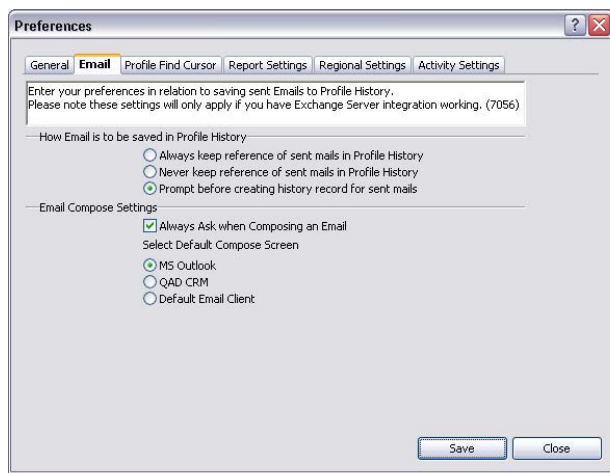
Preferences

General Email Profile Find Cursor Report Settings Regional Settings Activity Settings

Enter your preferences in relation to saving sent Emails to Profile History.
Please note these settings will only apply if you have Exchange Server integration working. (7056)

How Email is to be saved in Profile History

Always keep reference of sent mails in Profile History
Never keep reference of sent mails in Profile History
Prompt before creating history record for sent mails

Email Compose Settings

Always Ask when Composing an Email
Select Default Compose Screen
MS Outlook
QAD CRM
Default Email Client

Save
Close